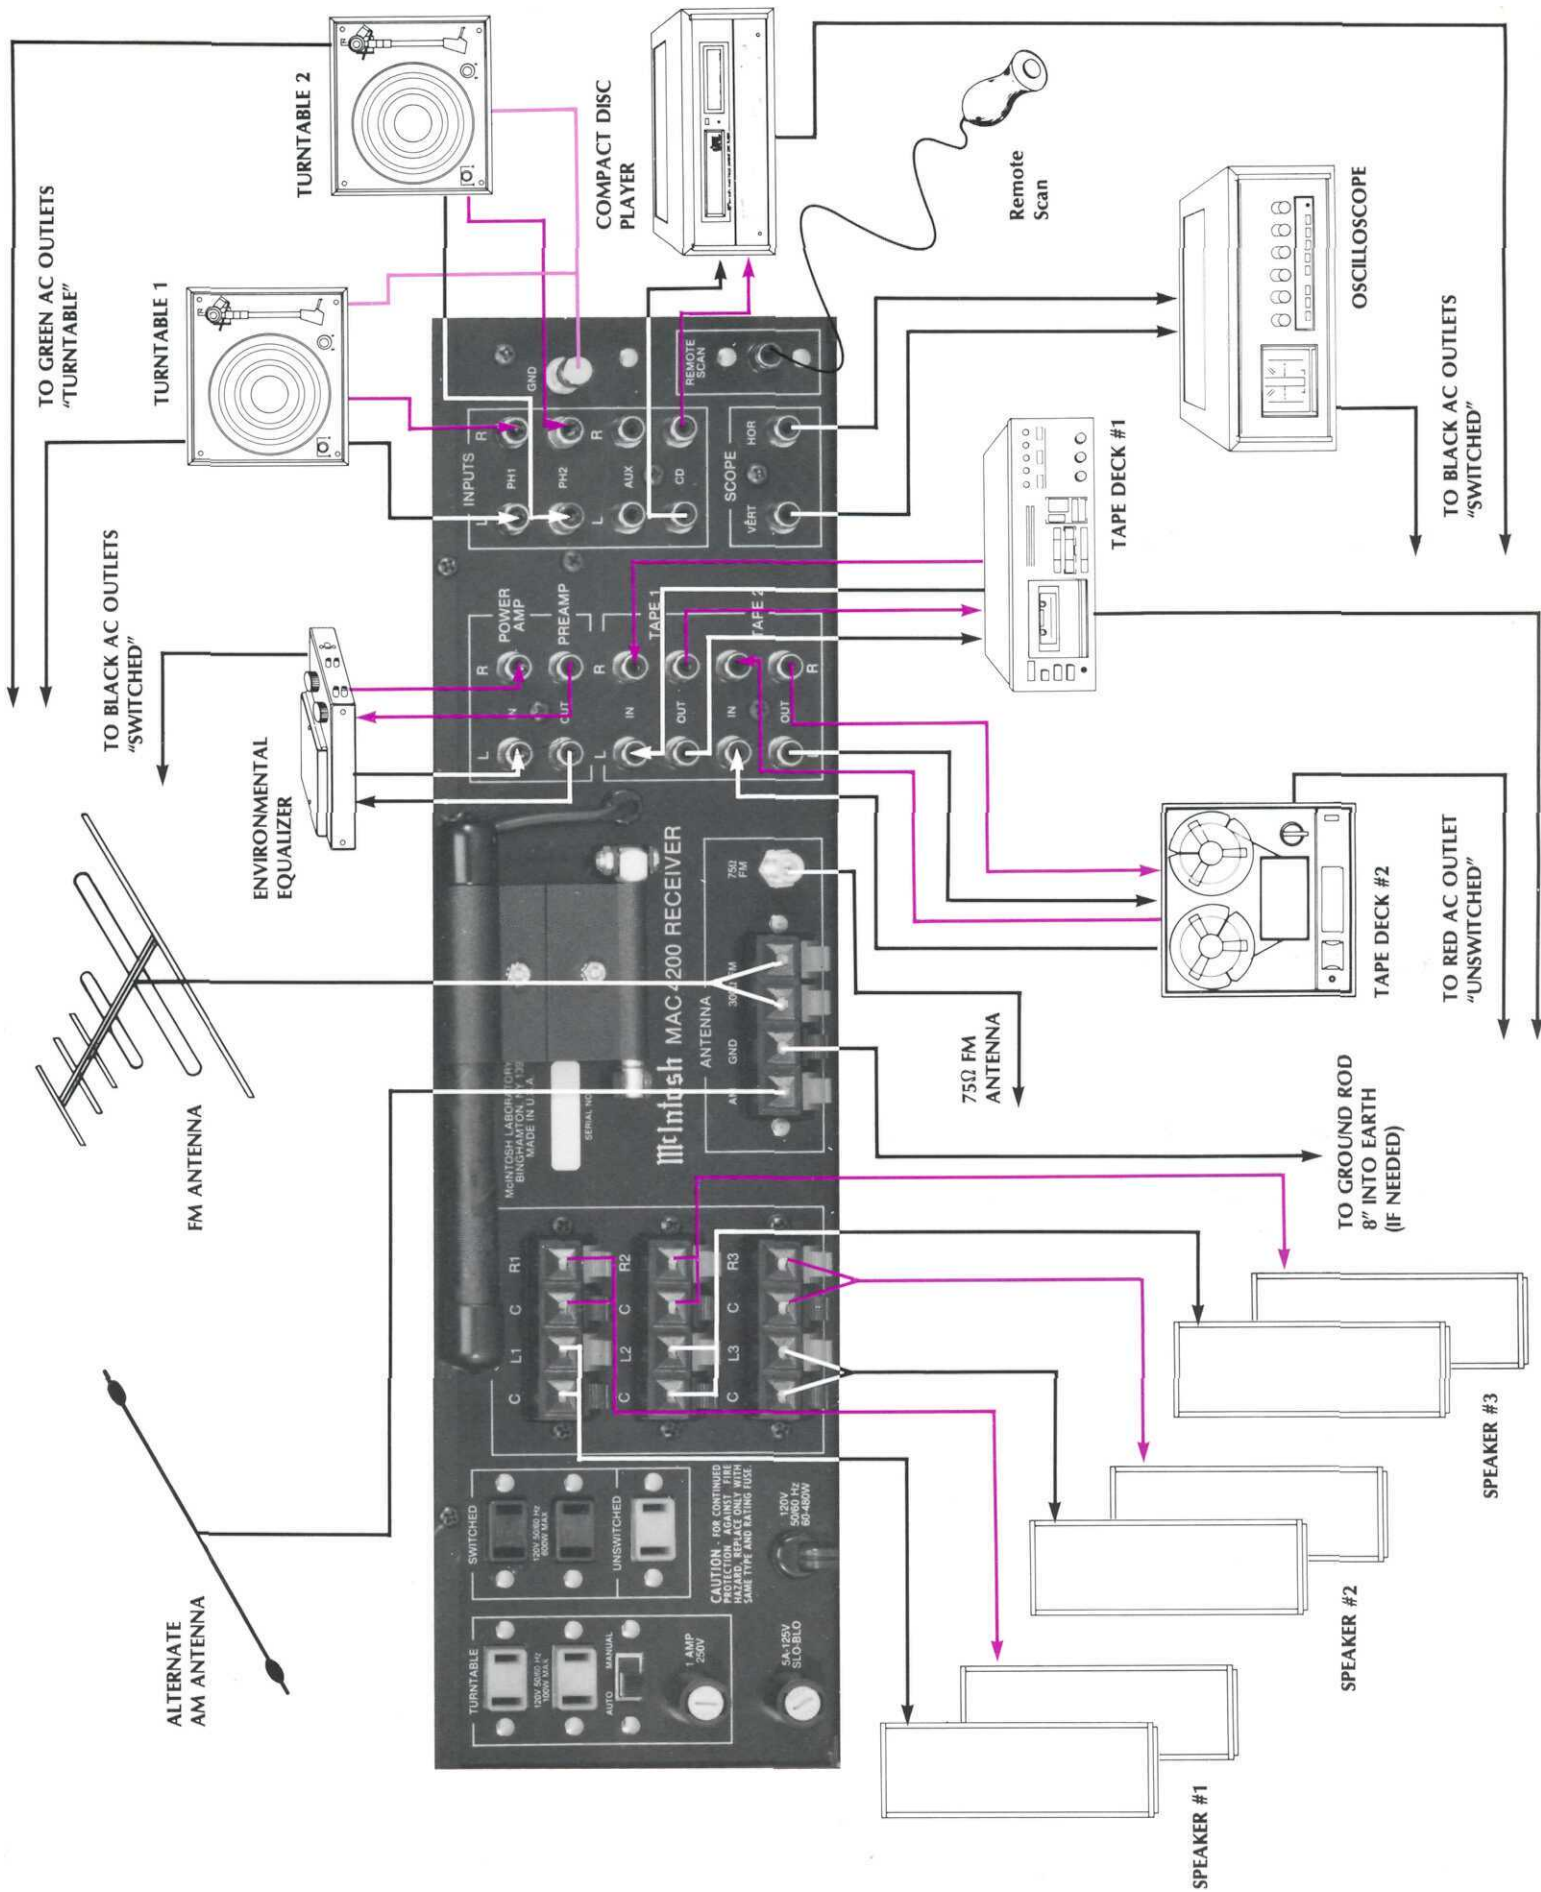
TO GREEN AC OUTLETS "TURNTABLE"

TURNTABLE 2

TURNTABLE 1

COMPACT DISC PLAYER

Remote Scan

OSCILLOSCOPE

TO BLACK AC OUTLETS "SWITCHED"

TAPE DECK #1

TO BLACK AC OUTLETS "SWITCHED"

ENVIRONMENTAL EQUALIZER

TAPE DECK #2

TO RED AC OUTLET "UNSWITCHED"

FM ANTENNA

75Ω FM ANTENNA

TO GROUND ROD 8" INTO EARTH (IF NEEDED)

ALTERNATE AM ANTENNA

SPEAKER #1

SPEAKER #2

SPEAKER #3

GND

REMOTE SCAN

INPUTS

R

PH1

PH2

AUX

CD

L

SCOPE

HOR

VERT

POWER AMP

PREAMP

TAPE 1

TAPE 2

R

IN

OUT

IN

OUT

IN

OUT

L

75Ω FM

McIntosh MAC 4200 RECEIVER

ANTENNA

300Ω FM

GND

AM

McINTOSH LABORATORY BINGHAMTON, NY 13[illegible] MADE IN U.S.A.

SERIAL NO

R1

C

L1

C

R2

C

L2

C

R3

C

L3

C

SWITCHED

120V 50/60 Hz 600W MAX

UNSWITCHED

CAUTION: FOR CONTINUED PROTECTION AGAINST FIRE HAZARD, REPLACE ONLY WITH SAME TYPE AND RATING FUSE.

120V 50/60 Hz 60-480W

TURNTABLE

120V 50/60 Hz 100W MAX

MANUAL

AUTO

1 AMP 250V

5A-125V SLO-BLO